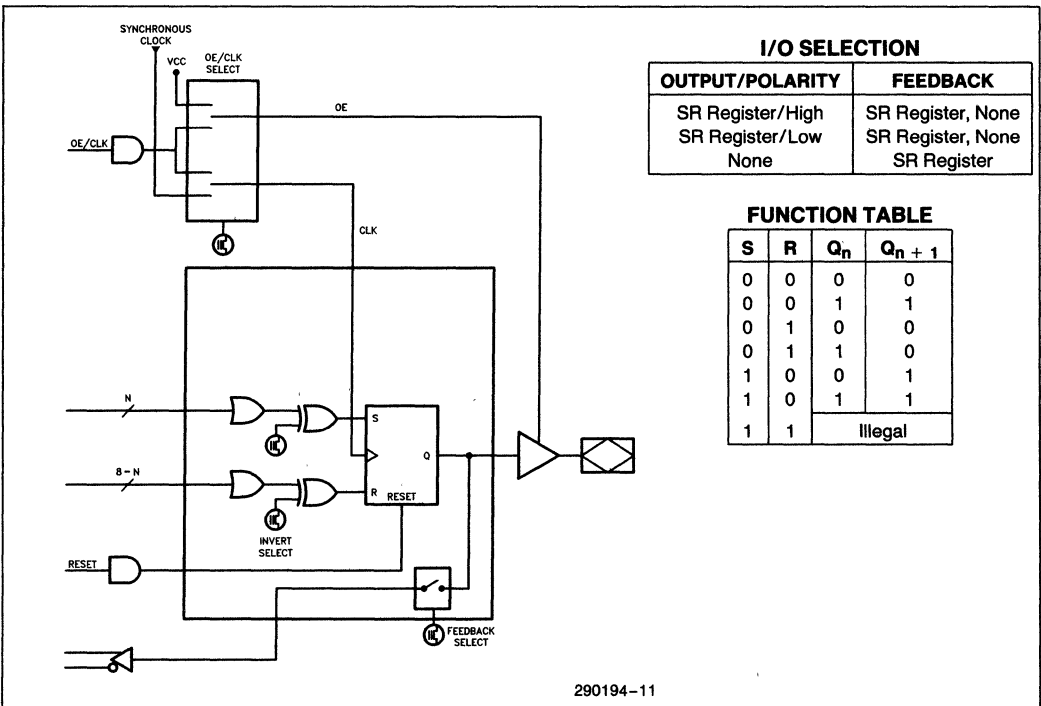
SYNCHRONOUS CLOCK

VCC

OE/CLK SELECT

OE

OE/CLK

CLK

N

8 - N

S

R

Q

RESET

INVERT SELECT

RESET

FEEDBACK SELECT

I/O SELECTION

| OUTPUT/POLARITY | FEEDBACK |
|---|---|
| SR Register/High | SR Register, None |
| SR Register/Low | SR Register, None |
| None | SR Register |

FUNCTION TABLE

| S | R | $Q_n$ | $Q_{n+1}$ |
|---|---|---|---|
| 0 | 0 | 0 | 0 |
| 0 | 0 | 1 | 1 |
| 0 | 1 | 0 | 0 |
| 0 | 1 | 1 | 0 |
| 1 | 0 | 0 | 1 |
| 1 | 0 | 1 | 1 |
| 1 | 1 | Illegal | |

290194-11